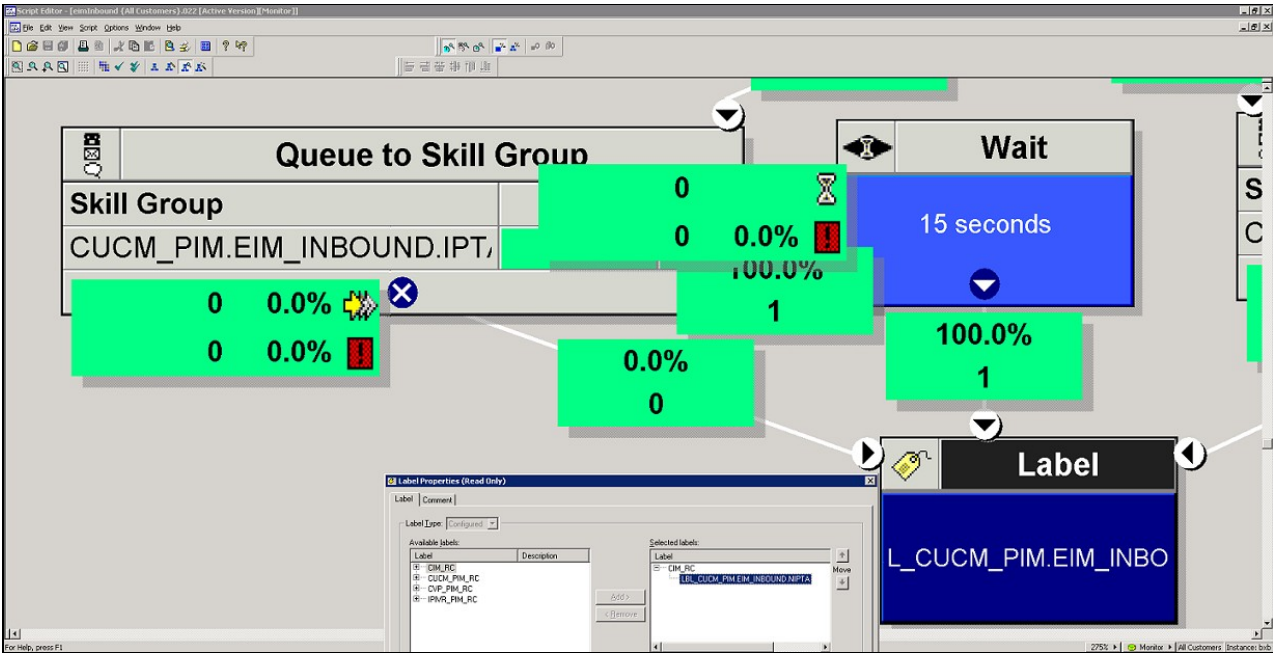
Script Editor - [eimInbound (All Customers).022 [Active Version][Monitor]]

File Edit View Script Options Window Help

Queue to Skill Group

Skill Group

CUCM_PIM.EIM_INBOUND.IPTA

0 0.0%

0 0.0%

0

0 0.0%

100.0%

1

0.0%

0

Wait

15 seconds

100.0%

1

Label

L_CUCM_PIM.EIM_INBO

S

C

Label Properties (Read Only)

Label Comment

Label Type: Configured

Available labels:

| Label | Description |
|---|---|
| CIM_RC | |
| CUCM_PIM_RC | |
| CVP_PIM_RC | |
| IPIVR_PIM_RC | |

Add >

< Remove

Selected labels:

| Label |
|---|
| CIM_RC |
| LBL_CUCM_PIM.EIM_INBOUND.NIPTA |

Move

For Help, press F1

275% Monitor All Customers Instance: bxb